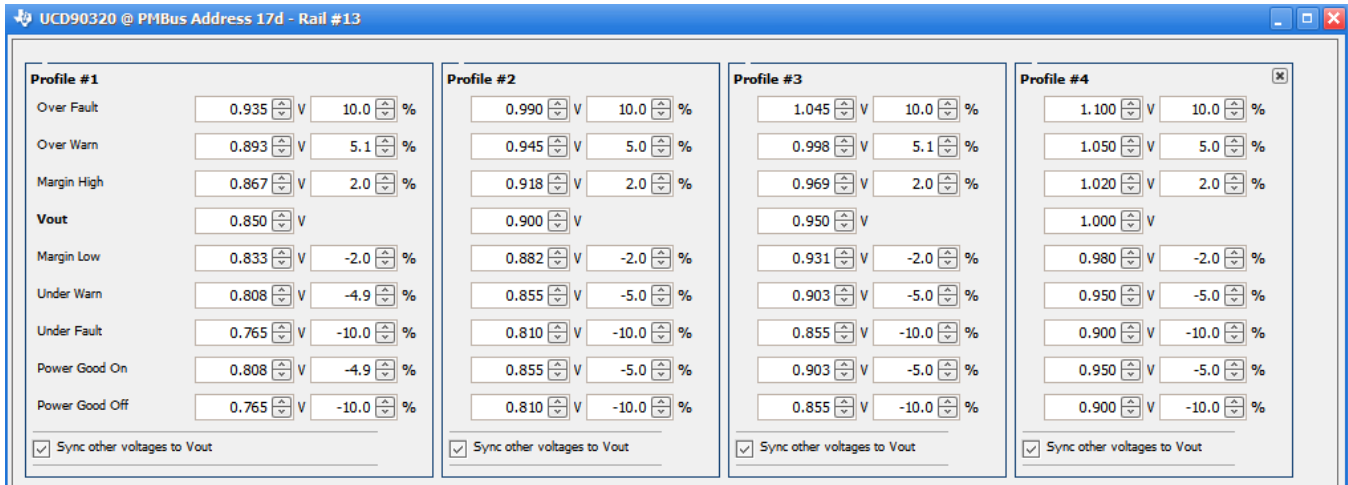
UCD90320 @ PMBus Address 17d - Rail #13

Profile #1

| | | | | |
|---|---|---|---|---|
| Over Fault | 0.935 | V | 10.0 | % |
| Over Warn | 0.893 | V | 5.1 | % |
| Margin High | 0.867 | V | 2.0 | % |
| Vout | 0.850 | V | | |
| Margin Low | 0.833 | V | -2.0 | % |
| Under Warn | 0.808 | V | -4.9 | % |
| Under Fault | 0.765 | V | -10.0 | % |
| Power Good On | 0.808 | V | -4.9 | % |
| Power Good Off | 0.765 | V | -10.0 | % |

Sync other voltages to Vout

Profile #2

| | | | |
|---|---|---|---|
| 0.990 | V | 10.0 | % |
| 0.945 | V | 5.0 | % |
| 0.918 | V | 2.0 | % |
| 0.900 | V | | |
| 0.882 | V | -2.0 | % |
| 0.855 | V | -5.0 | % |
| 0.810 | V | -10.0 | % |
| 0.855 | V | -5.0 | % |
| 0.810 | V | -10.0 | % |

Sync other voltages to Vout

Profile #3

| | | | |
|---|---|---|---|
| 1.045 | V | 10.0 | % |
| 0.998 | V | 5.1 | % |
| 0.969 | V | 2.0 | % |
| 0.950 | V | | |
| 0.931 | V | -2.0 | % |
| 0.903 | V | -5.0 | % |
| 0.855 | V | -10.0 | % |
| 0.903 | V | -5.0 | % |
| 0.855 | V | -10.0 | % |

Sync other voltages to Vout

Profile #4

| | | | |
|---|---|---|---|
| 1.100 | V | 10.0 | % |
| 1.050 | V | 5.0 | % |
| 1.020 | V | 2.0 | % |
| 1.000 | V | | |
| 0.980 | V | -2.0 | % |
| 0.950 | V | -5.0 | % |
| 0.900 | V | -10.0 | % |
| 0.950 | V | -5.0 | % |
| 0.900 | V | -10.0 | % |

Sync other voltages to Vout